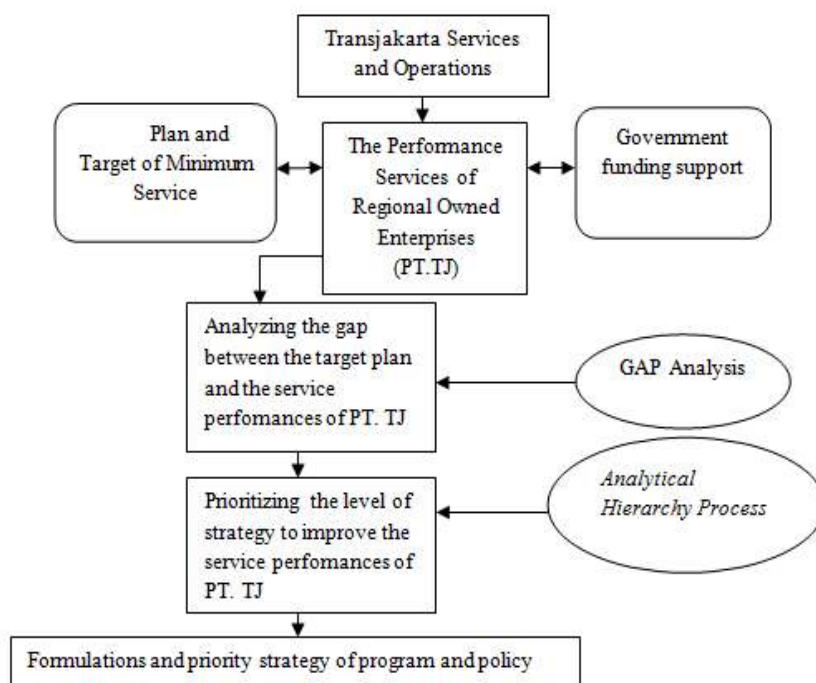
Transjakarta Services and Operations

Plan and Target of Minimum Service

The Performance Services of Regional Owned Enterprises (PT.TJ)

Government funding support

Analyzing the gap between the target plan and the service perfomances of PT. TJ

GAP Analysis

Prioritizing the level of strategy to improve the service perfomances of PT. TJ

Analytical Hierarchy Process

Formulations and priority strategy of program and policy